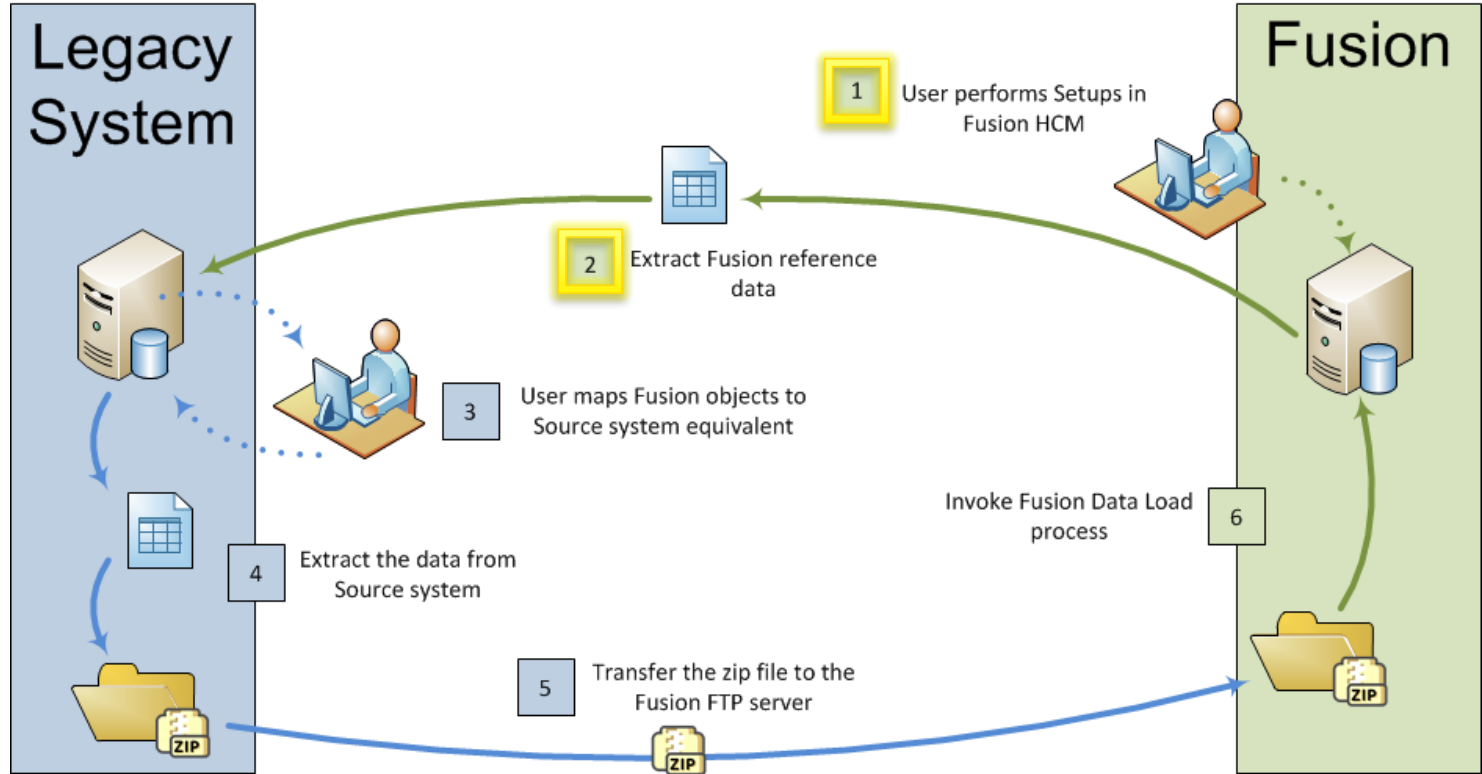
Legacy System

Fusion

1 User performs Setups in Fusion HCM

2 Extract Fusion reference data

3 User maps Fusion objects to Source system equivalent

4 Extract the data from Source system

5 Transfer the zip file to the Fusion FTP server

Invoke Fusion Data Load process 6

ZIP

ZIP

ZIP